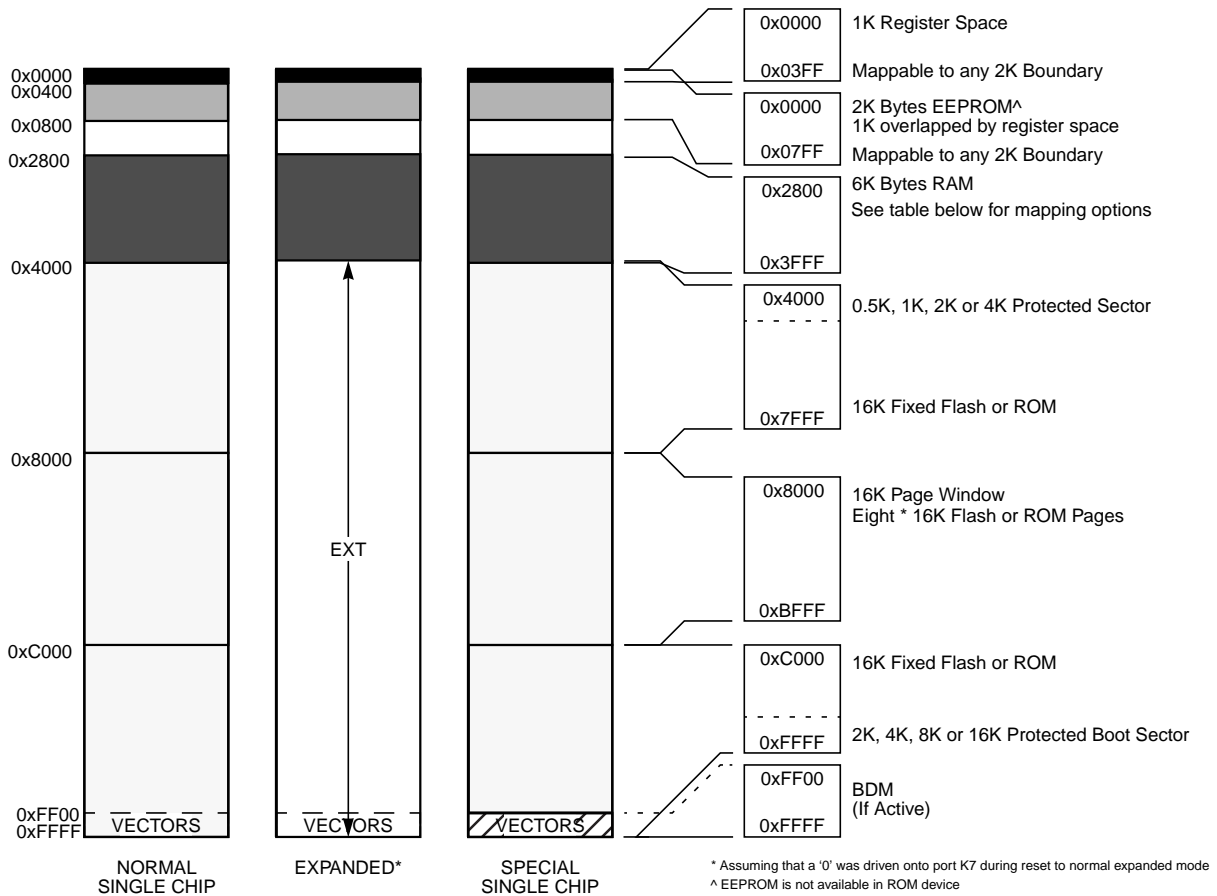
0x0000
0x0400
0x0800
0x2800
0x4000
0x8000
0xC000
0xFF00
0xFFFF

VECTORS
VECTORS
VECTORS

EXT

NORMAL SINGLE CHIP
EXPANDED*
SPECIAL SINGLE CHIP

0x0000
0x03FF
1K Register Space
Mappable to any 2K Boundary

0x0000
0x07FF
2K Bytes EEPROM^
1K overlapped by register space
Mappable to any 2K Boundary

0x2800
0x3FFF
6K Bytes RAM
See table below for mapping options

0x4000
0x7FFF
0.5K, 1K, 2K or 4K Protected Sector
16K Fixed Flash or ROM

0x8000
0xBFFF
16K Page Window
Eight * 16K Flash or ROM Pages

0xC000
0xFFFF
16K Fixed Flash or ROM
2K, 4K, 8K or 16K Protected Boot Sector

0xFF00
0xFFFF
BDM
(If Active)

* Assuming that a '0' was driven onto port K7 during reset to normal expanded mode
^ EEPROM is not available in ROM device